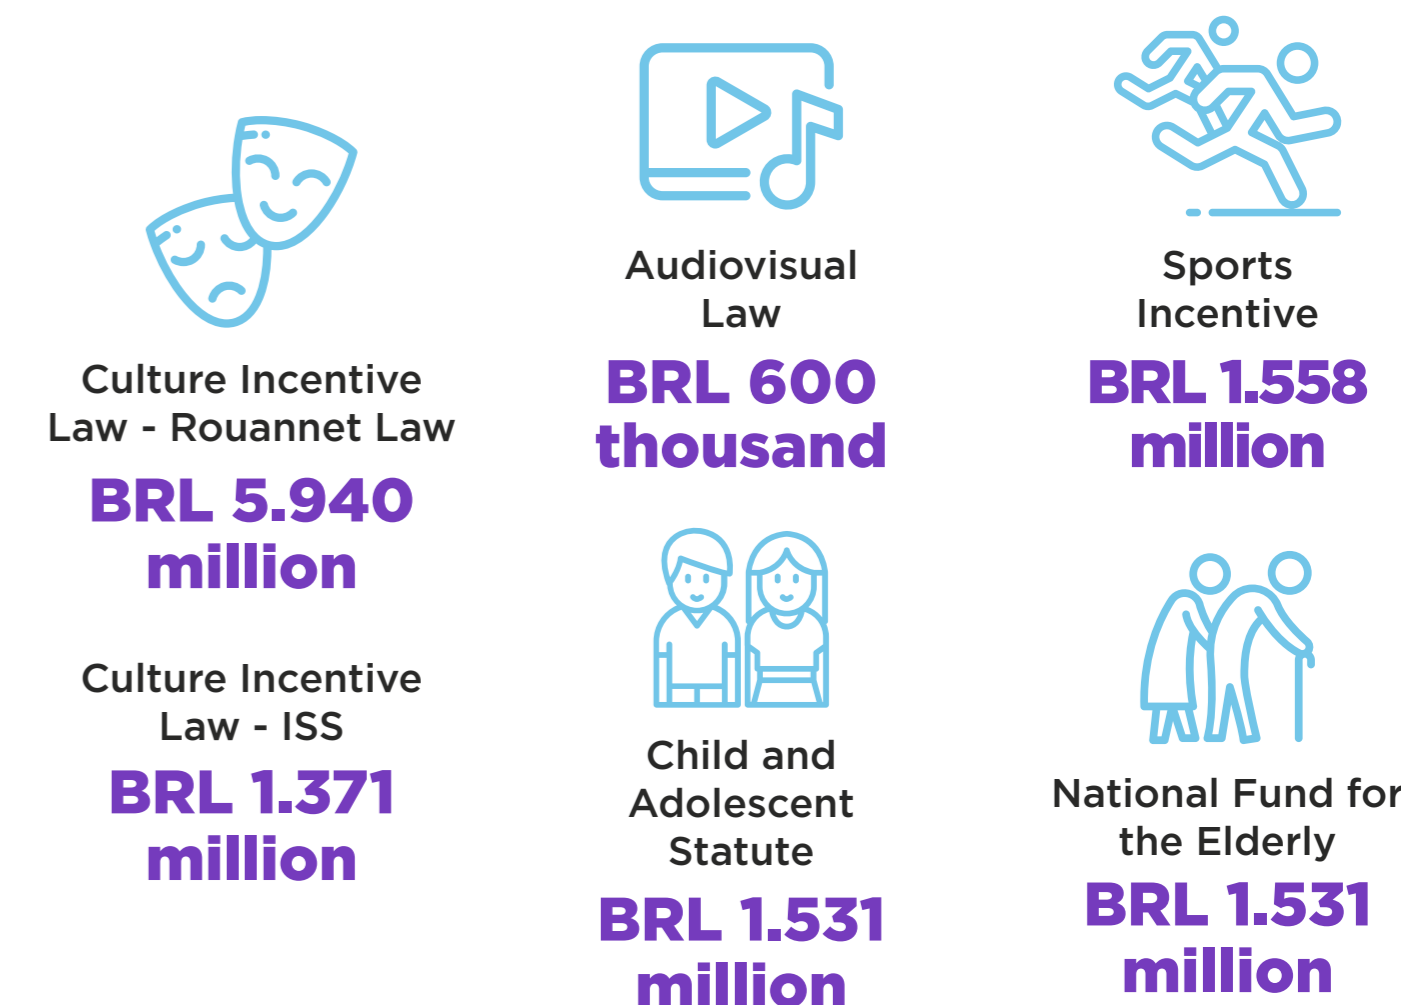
Culture Incentive Law - Rouannet Law

BRL 5.940 million

Culture Incentive Law - ISS

BRL 1.371 million

Audiovisual Law

BRL 600 thousand

Child and Adolescent Statute

BRL 1.531 million

Sports Incentive

BRL 1.558 million

National Fund for the Elderly

BRL 1.531 million